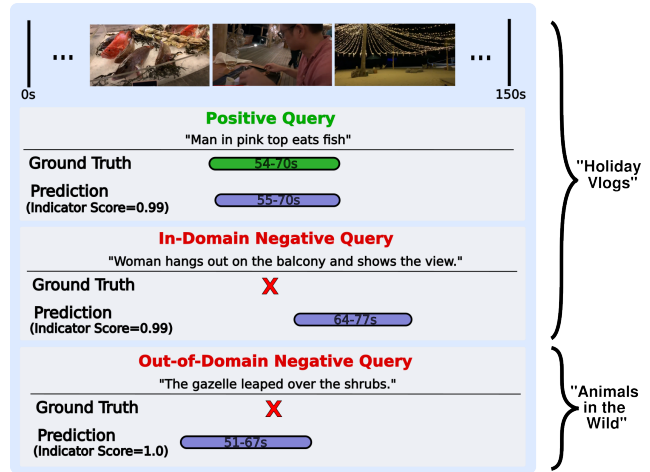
...

...

0s

150s

Positive Query

"Man in pink top eats fish"

Ground Truth

54-70s

Prediction
(Indicator Score=0.99)

55-70s

In-Domain Negative Query

"Woman hangs out on the balcony and shows the view."

Ground Truth

X

Prediction
(Indicator Score=0.99)

64-77s

Out-of-Domain Negative Query

"The gazelle leaped over the shrubs."

Ground Truth

X

Prediction
(Indicator Score=1.0)

51-67s

"Holiday Vlogs"

"Animals in the Wild"